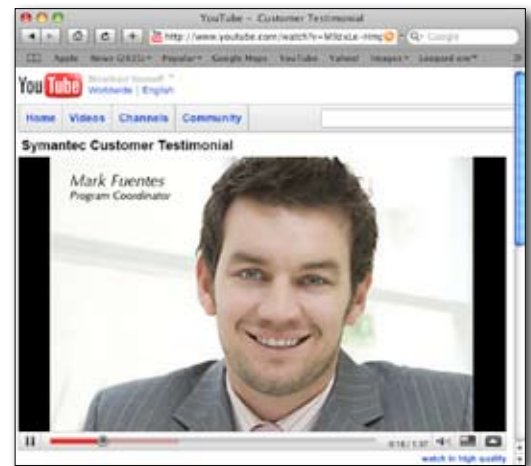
YouTube - Customer Testimonial

http://www.youtube.com/watch?v=M3zxLe-Hmg

Google

Apple News (2631) Popular Google Maps YouTube Yahoo! Images Leopard.am

YouTube Broadcast Yourself Worldwide | English

Home Videos Channels Community

Symantec Customer Testimonial

Mark Fuentes
Program Coordinator

0:16 / 1:37

watch in high quality